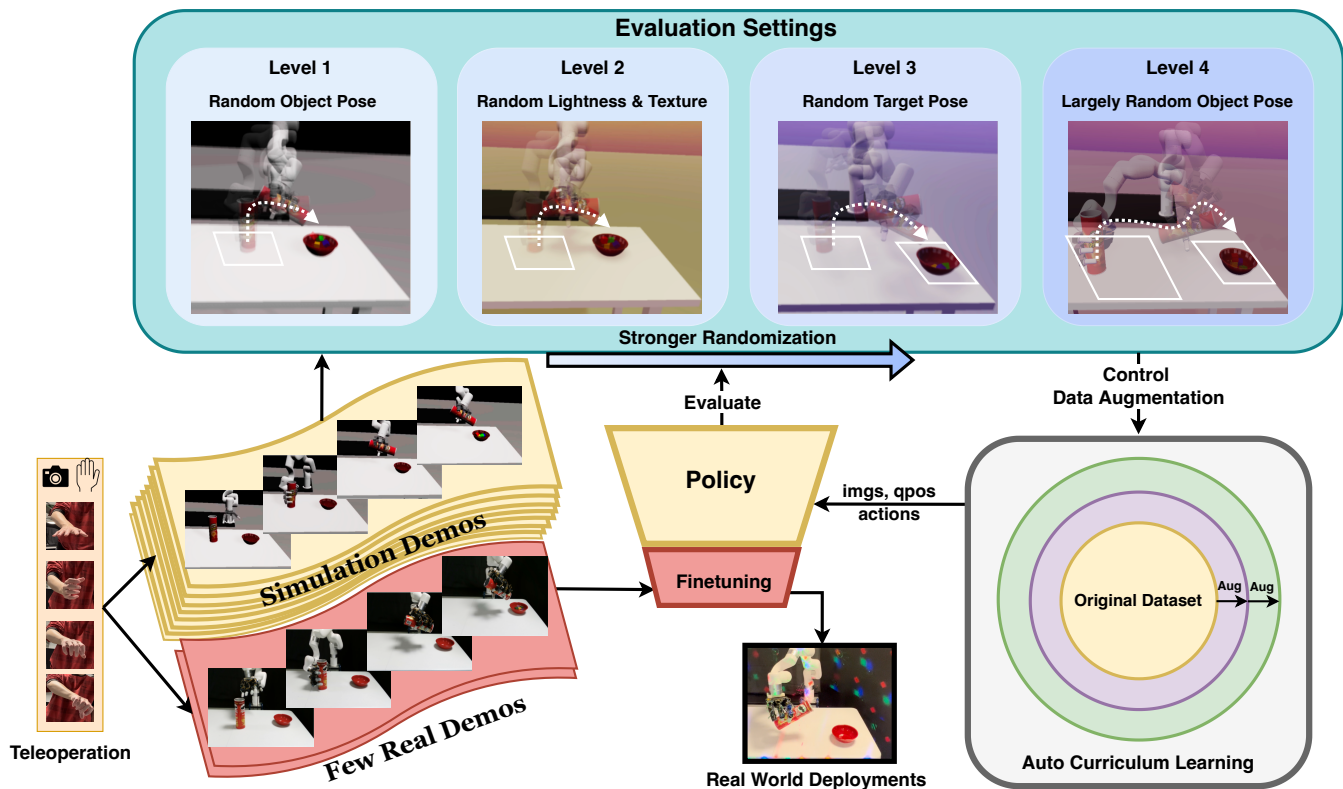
Evaluation Settings

Level 1
Random Object Pose

Level 2
Random Lightness & Texture

Level 3
Random Target Pose

Level 4
Largely Random Object Pose

Stronger Randomization

Control
Data Augmentation

Evaluate

Policy

imgs, qpos
actions

Finetuning

Simulation Demos

Few Real Demos

Teleoperation

Real World Deployments

Original Dataset

Aug

Aug

Auto Curriculum Learning